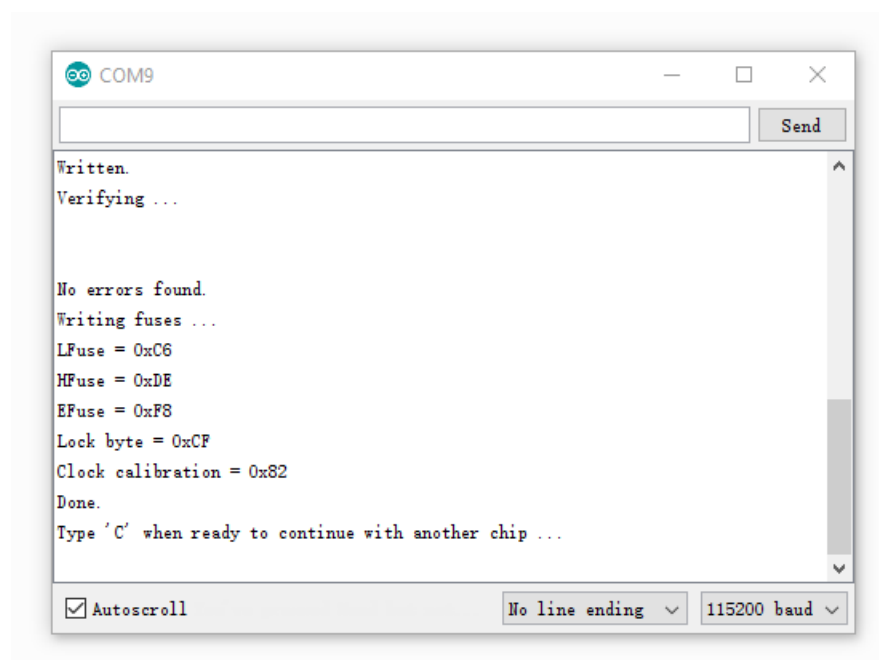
COM9

Send

Written.
Verifying ...

No errors found.
Writing fuses ...
LFuse = 0xC6
HFuse = 0xDE
EFuse = 0xF8
Lock byte = 0xCF
Clock calibration = 0x82
Done.
Type 'C' when ready to continue with another chip ...

Autoscroll

No line ending

115200 baud